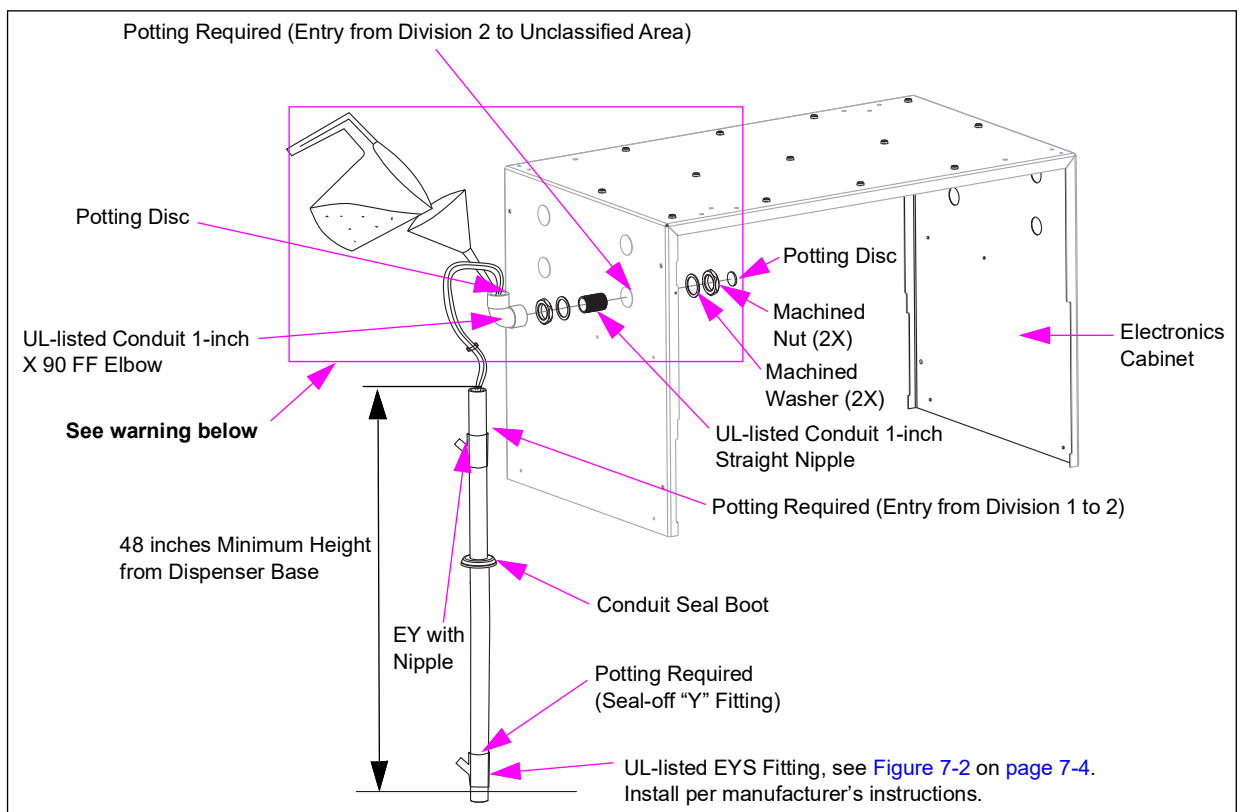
Potting Required (Entry from Division 2 to Unclassified Area)

Potting Disc

Potting Disc

UL-listed Conduit 1-inch X 90 FF Elbow

Machined Nut (2X)

Electronics Cabinet

Machined Washer (2X)

See warning below

UL-listed Conduit 1-inch Straight Nipple

Potting Required (Entry from Division 1 to 2)

48 inches Minimum Height from Dispenser Base

Conduit Seal Boot

EY with Nipple

Potting Required (Seal-off “Y” Fitting)

UL-listed EYS Fitting, see Figure 7-2 on page 7-4. Install per manufacturer’s instructions.